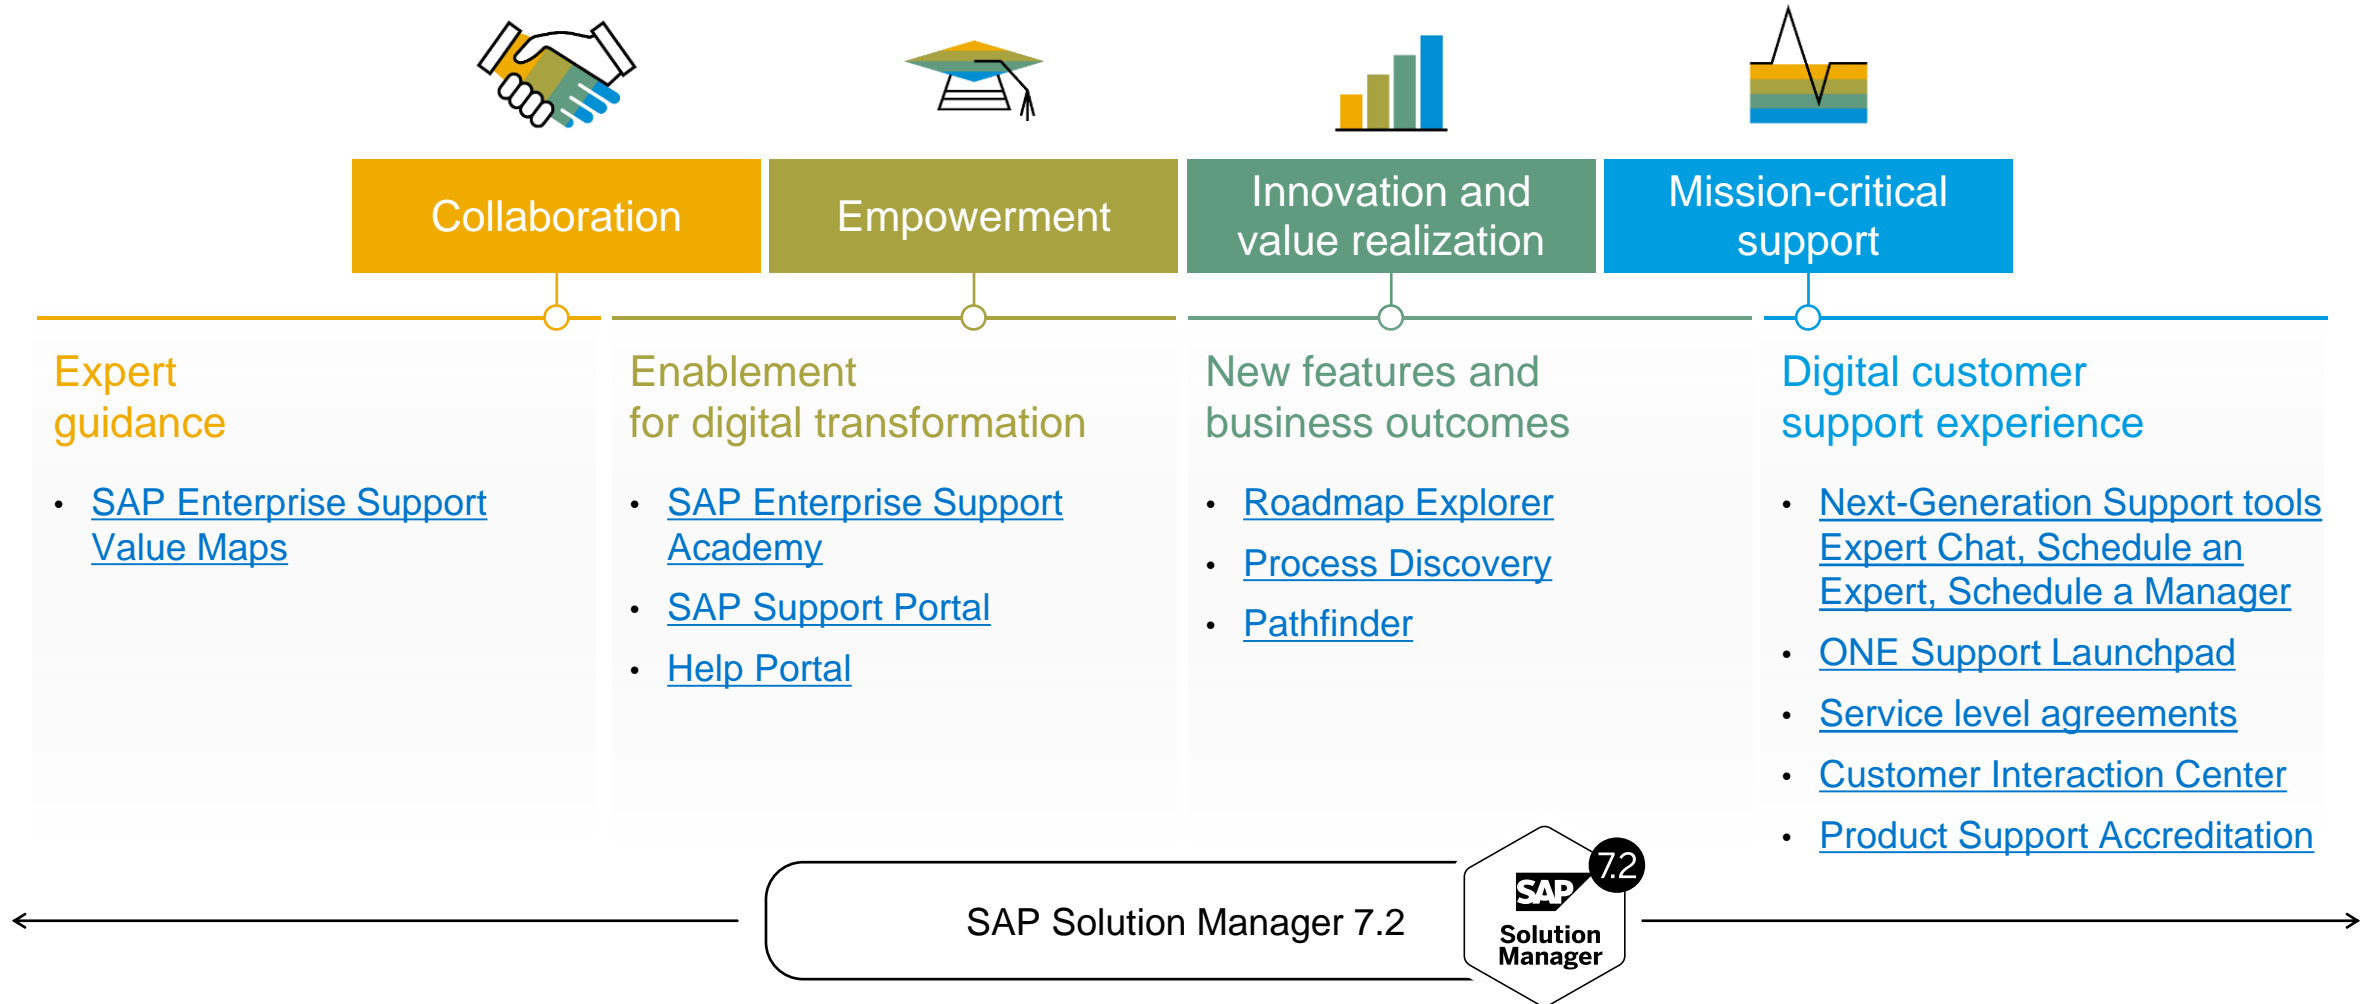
Collaboration

Empowerment

Innovation and value realization

Mission-critical support

Expert guidance

- SAP Enterprise Support Value Maps

Enablement for digital transformation

- SAP Enterprise Support Academy
- SAP Support Portal
- Help Portal

New features and business outcomes

- Roadmap Explorer
- Process Discovery
- Pathfinder

Digital customer support experience

- Next-Generation Support tools Expert Chat, Schedule an Expert, Schedule a Manager
- ONE Support Launchpad
- Service level agreements
- Customer Interaction Center
- Product Support Accreditation

SAP Solution Manager 7.2

SAP Solution Manager 7.2